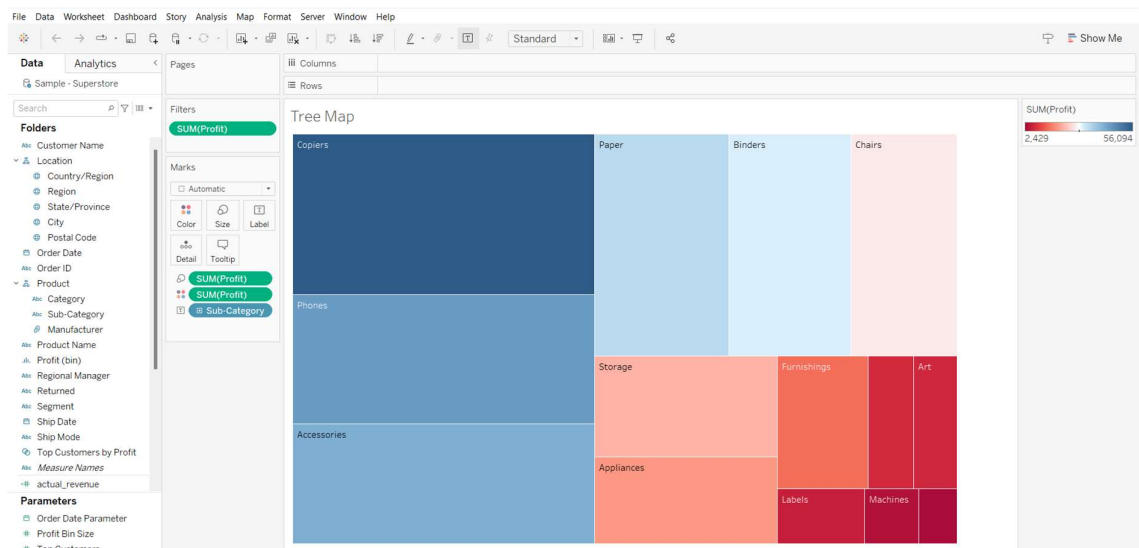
File Data Worksheet Dashboard Story Analysis Map Format Server Window Help

Standard

Show Me

Data Analytics

Sample - Superstore

Search

Folders

Customer Name
Location
Country/Region
Region
State/Province
City
Postal Code
Order Date
Order ID
Product
Category
Sub-Category
Manufacturer
Product Name
Profit (bin)
Regional Manager
Returned
Segment
Ship Date
Ship Mode
Top Customers by Profit
Measure Names
actual_revenue

Parameters

Order Date Parameter
Profit Bin Size

Pages

Filters

SUM(Profit)

Marks

Automatic

Color Size Label

Detail Tooltip

SUM(Profit)
SUM(Profit)
Sub-Category

Columns

Rows

Tree Map

Copiers
Paper
Binders
Chairs
Phones
Storage
Furnishings
Art
Accessories
Appliances
Labels
Machines

SUM(Profit)

2,429 56,094